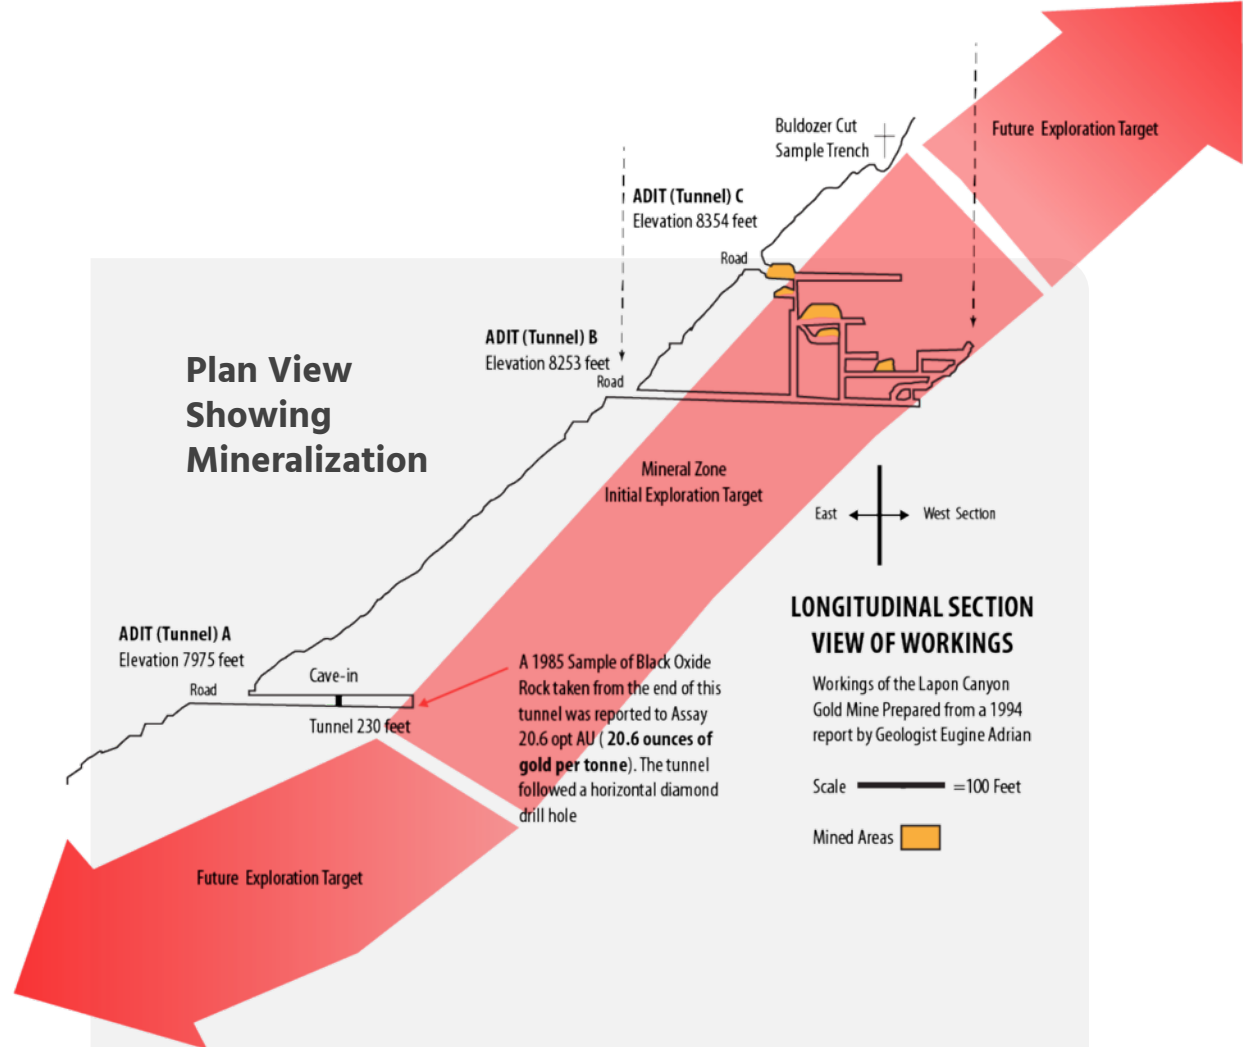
Buldozer Cut
Sample Trench

Future Exploration Target

ADIT (Tunnel) C
Elevation 8354 feet

Road

Plan View
Showing
Mineralization

ADIT (Tunnel) B
Elevation 8253 feet

Road

Mineral Zone
Initial Exploration Target

East

West Section

LONGITUDINAL SECTION
VIEW OF WORKINGS

Workings of the Lapon Canyon Gold Mine Prepared from a 1994 report by Geologist Eugine Adrian

Scale =100 Feet

Mined Areas

ADIT (Tunnel) A
Elevation 7975 feet

Road

Cave-in

Tunnel 230 feet

A 1985 Sample of Black Oxide Rock taken from the end of this tunnel was reported to Assay 20.6 opt AU ( **20.6 ounces of gold per tonne**). The tunnel followed a horizontal diamond drill hole

Future Exploration Target